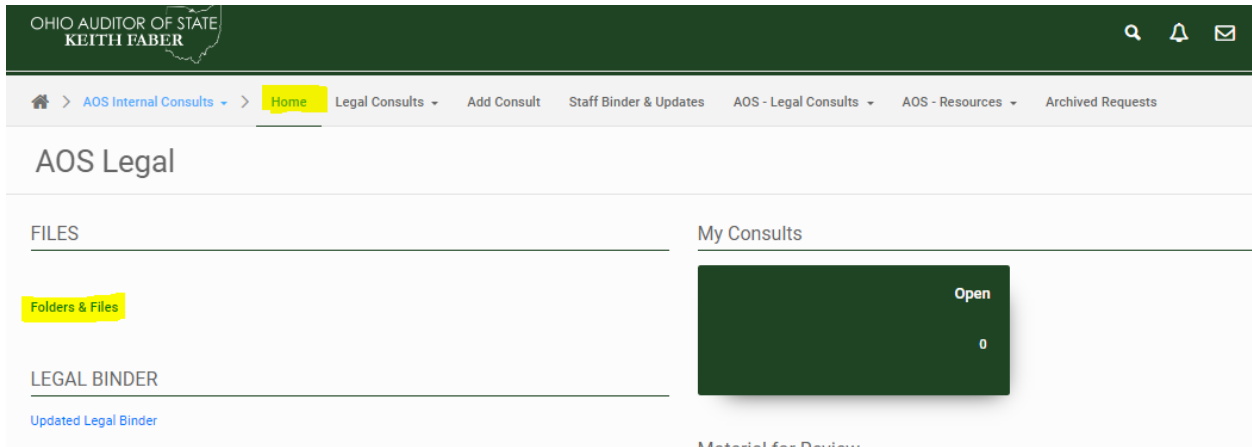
OHIO AUDITOR OF STATE
KEITH FABER

AOS Internal Consults > Home Legal Consults Add Consult Staff Binder & Updates AOS - Legal Consults AOS - Resources Archived Requests

AOS Legal

FILES

Folders & Files

LEGAL BINDER

Updated Legal Binder

My Consults

Open

0

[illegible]